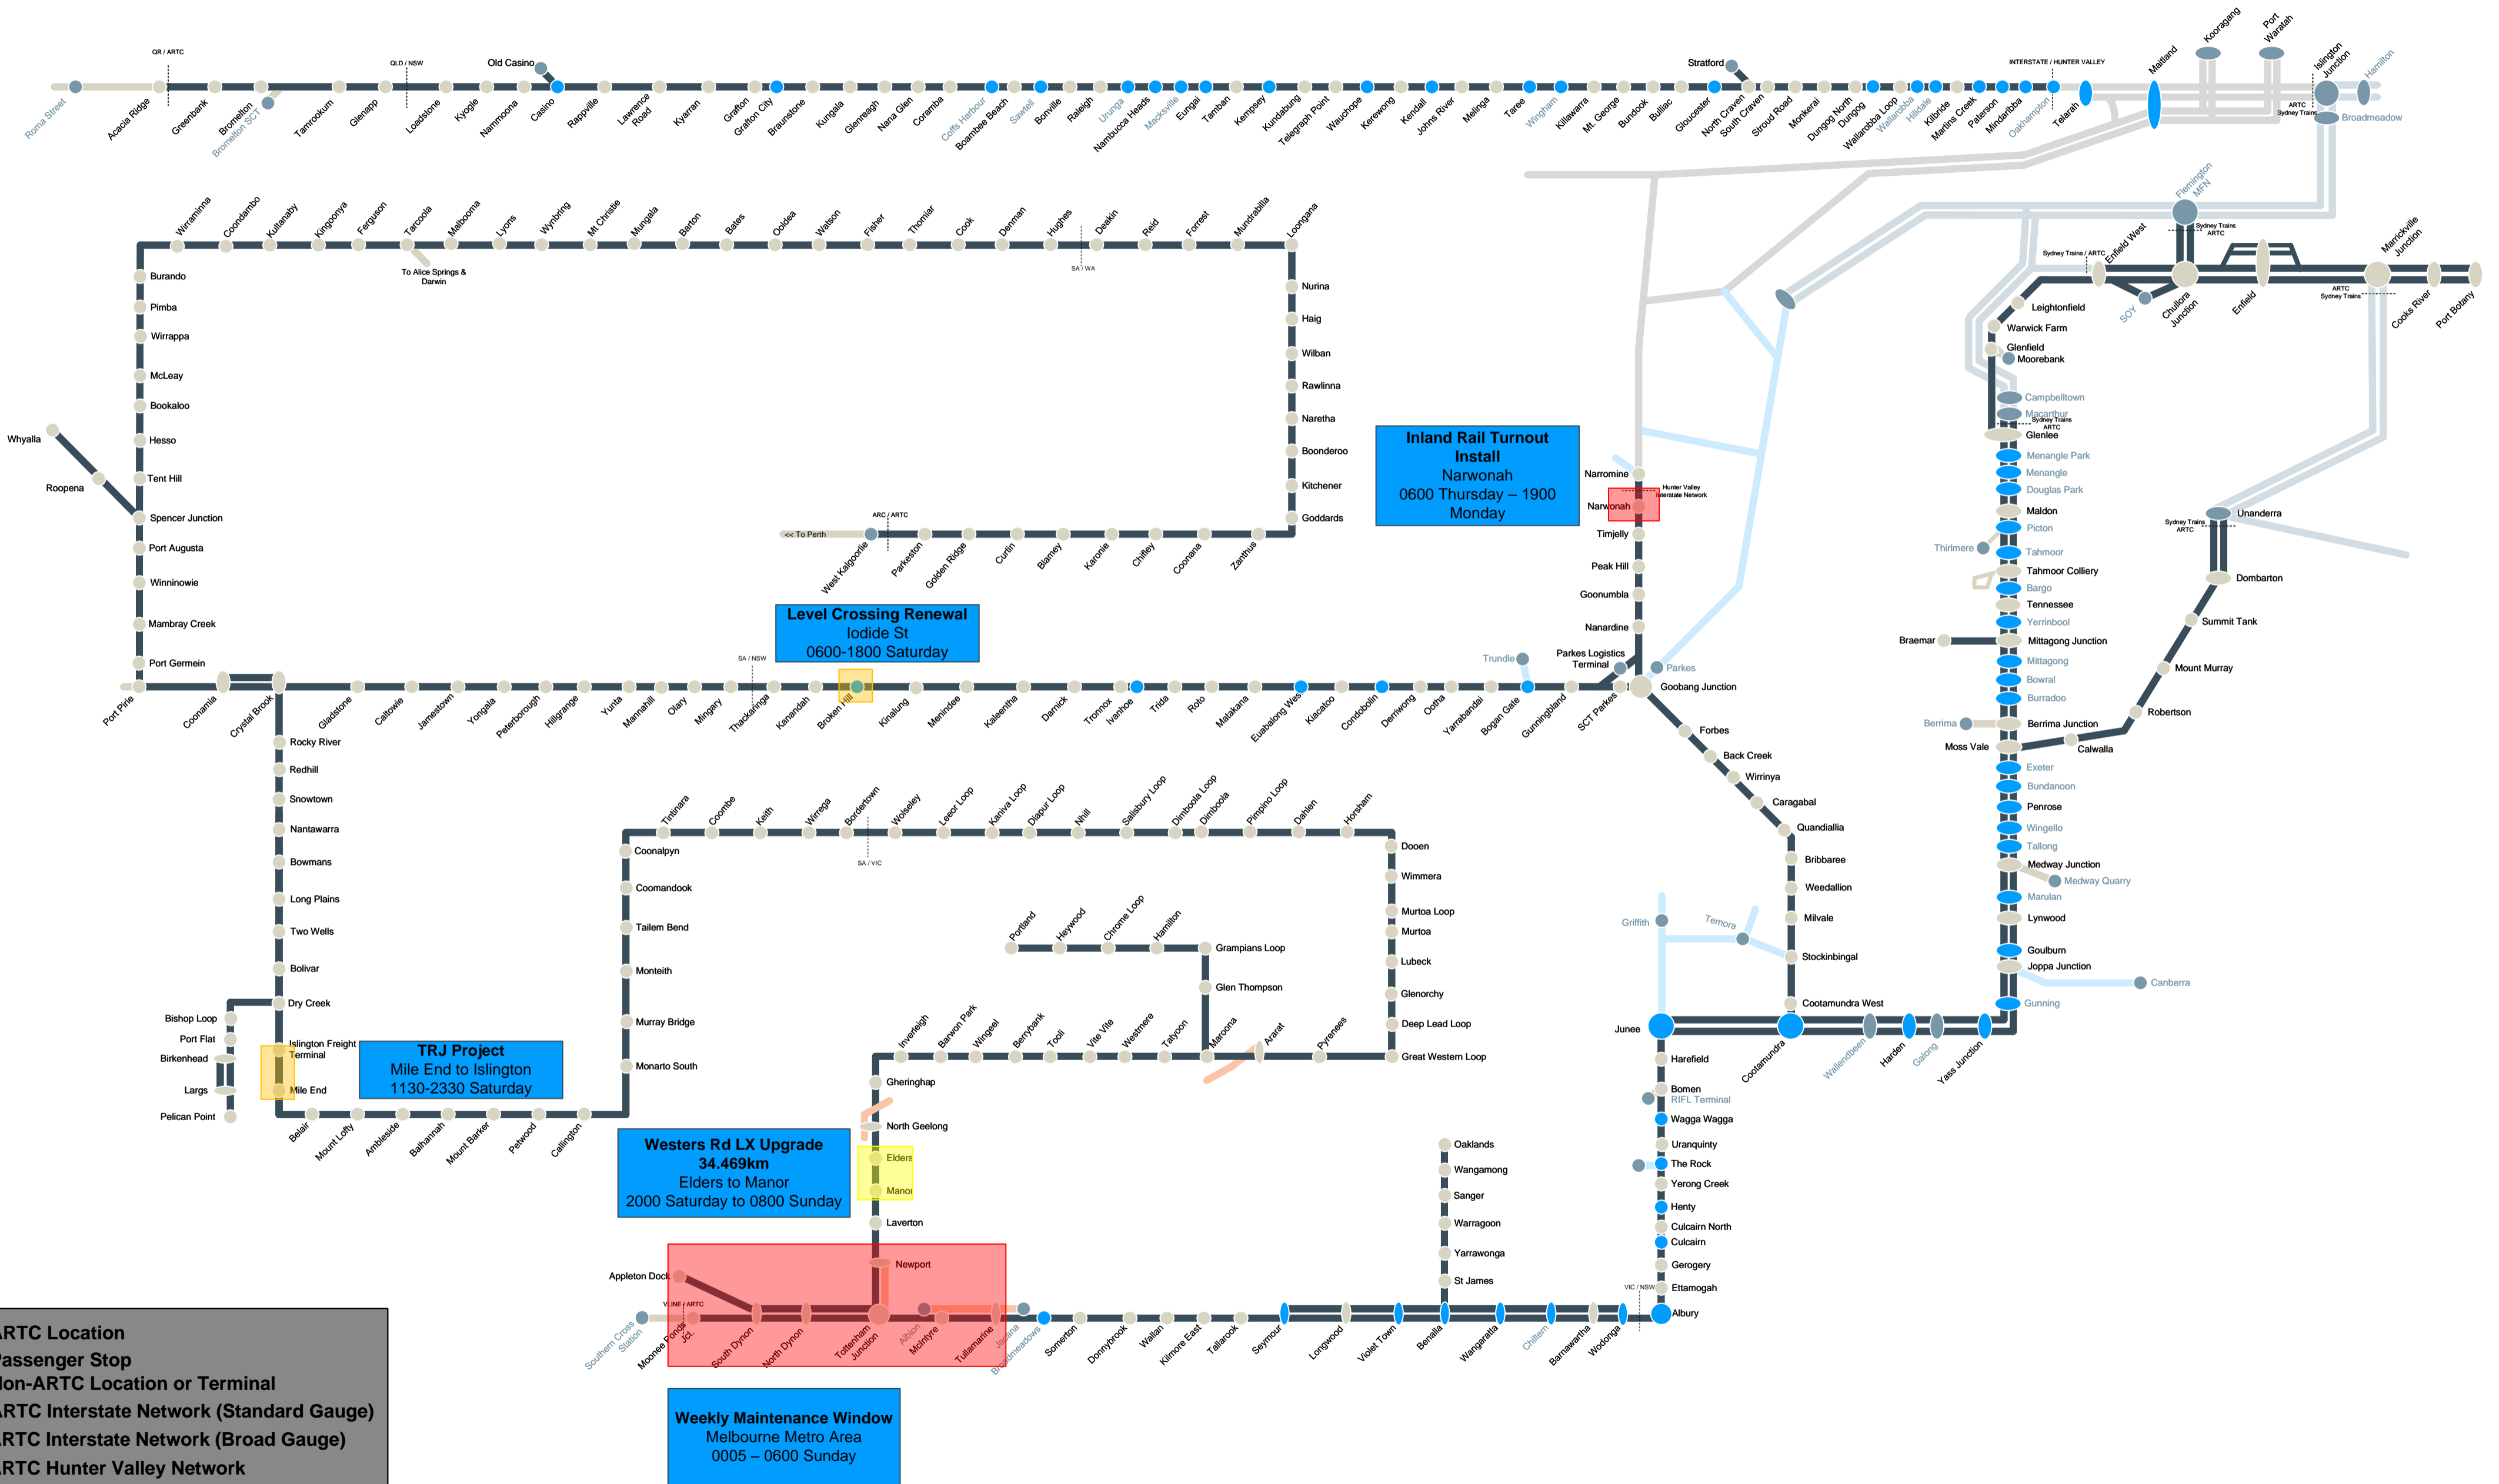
QR / ARTC
QLD / NSW
Old Casino
Stratford
INTERSTATE / HUNTER VALLEY
Roma Street
Acacia Ridge
Greenbank
Bromelton
Bromelton SCT
Tamrookum
Glenapp
Loadstone
Kyogle
Nammoona
Casino
Rappville
Lawrence Road
Kyarran
Grafton
Grafton City
Braunstone
Kungala
Glenreagh
Nana Glen
Coramba
Coffs Harbour
Boambee Beach
Sawtell
Bonville
Raleigh
Urunga
Nambucca Heads
Macksville
Eungai
Tamban
Kempsey
Kundabung
Telegraph Point
Wauchope
Kerewong
Kendall
Johns River
Melinga
Taree
Wingham
Killawarra
Mt. George
Bundook
Bulliac
Gloucester
North Craven
South Craven
Stroud Road
Monkerai
Dungog North
Dungog
Wallarobba Loop
Wallarobba
Hilldale
Kilbride
Martins Creek
Paterson
Mindaribba
Oakhampton
Telarah
Maitland
Kooragang
Port Waratah
Islington Junction
Hamilton
ARTC
Sydney Trains
Broadmeadow
Fleminngton MFN
Sydney Trains ARTC
Sydney Trains / ARTC
Enfield West
Marrickville Junction
ARTC
Sydney Trains
SOY
Chullora Junction
Enfield
Cooks River
Port Botany
Leightonfield
Warwick Farm
Glenfield
Moorebank
Campbelltown
Macarthur
Sydney Trains ARTC
Glenlee
Menangle Park
Menangle
Douglas Park
Maldon
Picton
Thirlmere
Tahmoor
Tahmoor Colliery
Bargo
Tennessee
Yerrinbool
Braemar
Mittagong Junction
Mittagong
Bowral
Burradoo
Berrima
Berrima Junction
Moss Vale
Calwalla
Exeter
Bundanoon
Penrose
Wingello
Tallong
Medway Junction
Medway Quarry
Marulan
Lynwood
Goulburn
Joppa Junction
Canberra
Gunning
Sydney Trains ARTC
Unanderra
Dombarton
Summit Tank
Mount Murray
Robertson
Wirraminna
Coondambo
Kultanaby
Kingoonya
Ferguson
Tarcoola
Malbooma
Lyons
Wynbring
Mt Christie
Mungala
Barton
Bates
Ooldea
Watson
Fisher
Thomlar
Cook
Denman
Hughes
Deakin
Reid
Forrest
Mundrabilla
Loongana
SA / WA
To Alice Springs & Darwin
Burando
Pimba
Wirrappa
McLeay
Bookaloo
Hesso
Tent Hill
Whyalla
Roopena
Spencer Junction
Port Augusta
Winninowie
Mambray Creek
Port Germein
Nurina
Haig
Wilban
Rawlinna
Naretha
Boonderoo
Kitchener
Goddards
ARC / ARTC
<< To Perth
West Kalgoorlie
Parkeston
Golden Ridge
Curtin
Blamey
Karonie
Chiffey
Coonana
Zanthus
Inland Rail Turnout Install
Narwonah
0600 Thursday – 1900 Monday
Narromine
Hunter Valley
Interstate Network
Narwonah
Timjelly
Peak Hill
Goonumbla
Nanardine
Trundle
Parkes Logistics Terminal
Parkes
Goobang Junction
Level Crossing Renewal
Iodide St
0600-1800 Saturday
SA / NSW
Port Pirie
Coonamia
Crystal Brook
Gladstone
Caltowie
Jamestown
Yongala
Peterborough
Hillgrange
Yunta
Mannahill
Olary
Mingary
Thackaringa
Kanandah
Broken Hill
Kinalung
Menindee
Kaleentha
Darnick
Tronnox
Ivanhoe
Trida
Roto
Matakana
Euabalong West
Kiacatoo
Condobolin
Derriwong
Ootha
Yarrabandai
Bogan Gate
Gunningbland
SCT Parkes
Forbes
Back Creek
Wirrinya
Caragabal
Quandiallia
Bribbaree
Weedallion
Milvale
Stockinbingal
Cootamundra West
Griffith
Temora
Junee
Cootamundra
Wallendbeen
Harden
Galong
Yass Junction
Harefield
Bomen
RIFL Terminal
Wagga Wagga
Uranquinty
The Rock
Yerong Creek
Henty
Culcairn North
Culcairn
Gerogery
Ettamogah
VIC / NSW
Albury
Rocky River
Redhill
Snowtown
Nantawarra
Bowmans
Long Plains
Two Wells
Bolivar
Dry Creek
Bishop Loop
Port Flat
Birkenhead
Largs
Pelican Point
Islington Freight Terminal
Mile End
TRJ Project
Mile End to Islington
1130-2330 Saturday
Belair
Mount Lofty
Ambleside
Balhannah
Mount Barker
Petwood
Callington
Tintinara
Coombe
Keith
Wirrega
Bordertown
Wolseley
Leeor Loop
Kaniva Loop
Diapur Loop
Nhill
Salisbury Loop
Dimboola Loop
Dimboola
Pimpinio Loop
Dahlen
Horsham
SA / VIC
Coonalpyn
Coomandook
Tailem Bend
Monteith
Murray Bridge
Monarto South
Dooen
Wimmera
Murtoa Loop
Murtoa
Lubeck
Glenorchy
Deep Lead Loop
Great Western Loop
Portland
Heywood
Chrome Loop
Hamilton
Grampians Loop
Glen Thompson
Inverleigh
Barwon Park
Wingeel
Berrybank
Tooli
Vite Vite
Westmere
Tatyoon
Maroona
Ararat
Pyrenees
Gheringhap
North Geelong
Elders
Manor
Laverton
Westers Rd LX Upgrade
34.469km
Elders to Manor
2000 Saturday to 0800 Sunday
Oaklands
Wangamong
Sanger
Warragoon
Yarrawonga
St James
Newport
Appleton Dock
V/LINE / ARTC
Southern Cross Station
Moonee Ponds Jct.
South Dynon
North Dynon
Tottenham Junction
Albion
McIntyre
Tullamarine
Jacana
Broadmeadows
Somerton
Donnybrook
Wallan
Kilmore East
Tallarook
Seymour
Longwood
Violet Town
Benalla
Wangaratta
Chiltern
Barnawartha
Wodonga
Weekly Maintenance Window
Melbourne Metro Area
0005 – 0600 Sunday
ARTC Location
Passenger Stop
Non-ARTC Location or Terminal
ARTC Interstate Network (Standard Gauge)
ARTC Interstate Network (Broad Gauge)
ARTC Hunter Valley Network